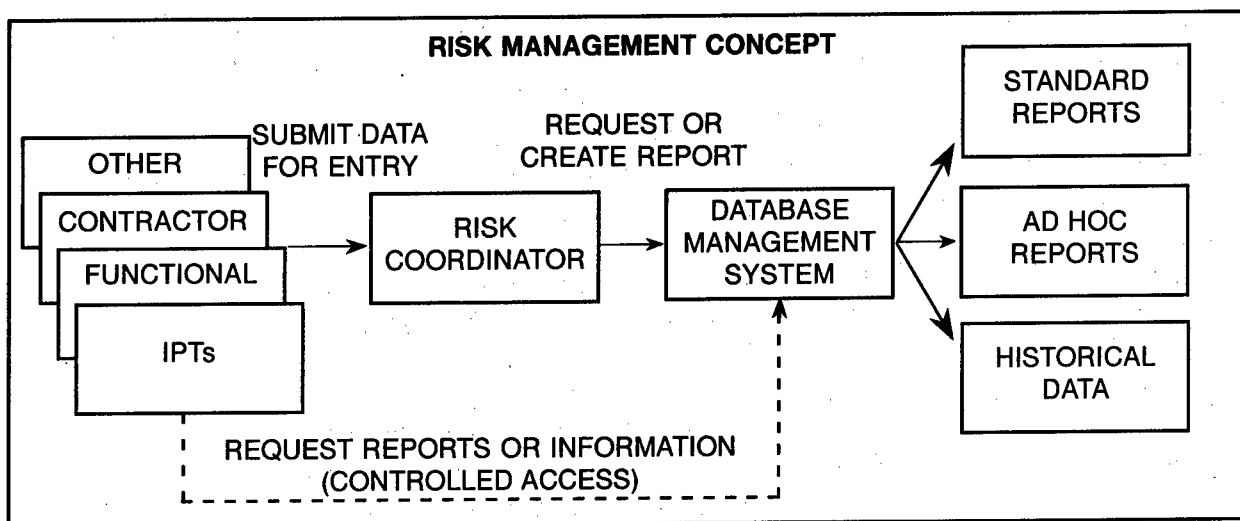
RISK MANAGEMENT CONCEPT

OTHER

CONTRACTOR

FUNCTIONAL

IPTs

SUBMIT DATA FOR ENTRY

RISK COORDINATOR

REQUEST OR CREATE REPORT

DATABASE MANAGEMENT SYSTEM

STANDARD REPORTS

AD HOC REPORTS

HISTORICAL DATA

REQUEST REPORTS OR INFORMATION (CONTROLLED ACCESS)